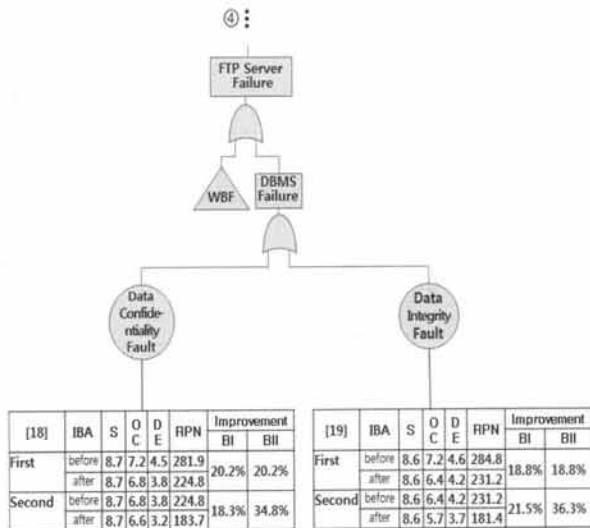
④

FTP Server Failure

WBF

DBMS Failure

Data Confidentiality Fault

Data Integrity Fault

| [18] | IBA | S | OC | DE | RPN | Improvement BI | Improvement BII |
|---|---|---|---|---|---|---|---|
| First | before | 8.7 | 7.2 | 4.5 | 281.9 | 20.2% | 20.2% |
| | after | 8.7 | 6.8 | 3.8 | 224.8 | | |
| Second | before | 8.7 | 6.8 | 3.8 | 224.8 | 18.3% | 34.8% |
| | after | 8.7 | 6.6 | 3.2 | 183.7 | | |

| [19] | IBA | S | OC | DE | RPN | Improvement BI | Improvement BII |
|---|---|---|---|---|---|---|---|
| First | before | 8.6 | 7.2 | 4.6 | 284.8 | 18.8% | 18.8% |
| | after | 8.6 | 6.4 | 4.2 | 231.2 | | |
| Second | before | 8.6 | 6.4 | 4.2 | 231.2 | 21.5% | 36.3% |
| | after | 8.6 | 5.7 | 3.7 | 181.4 | | |